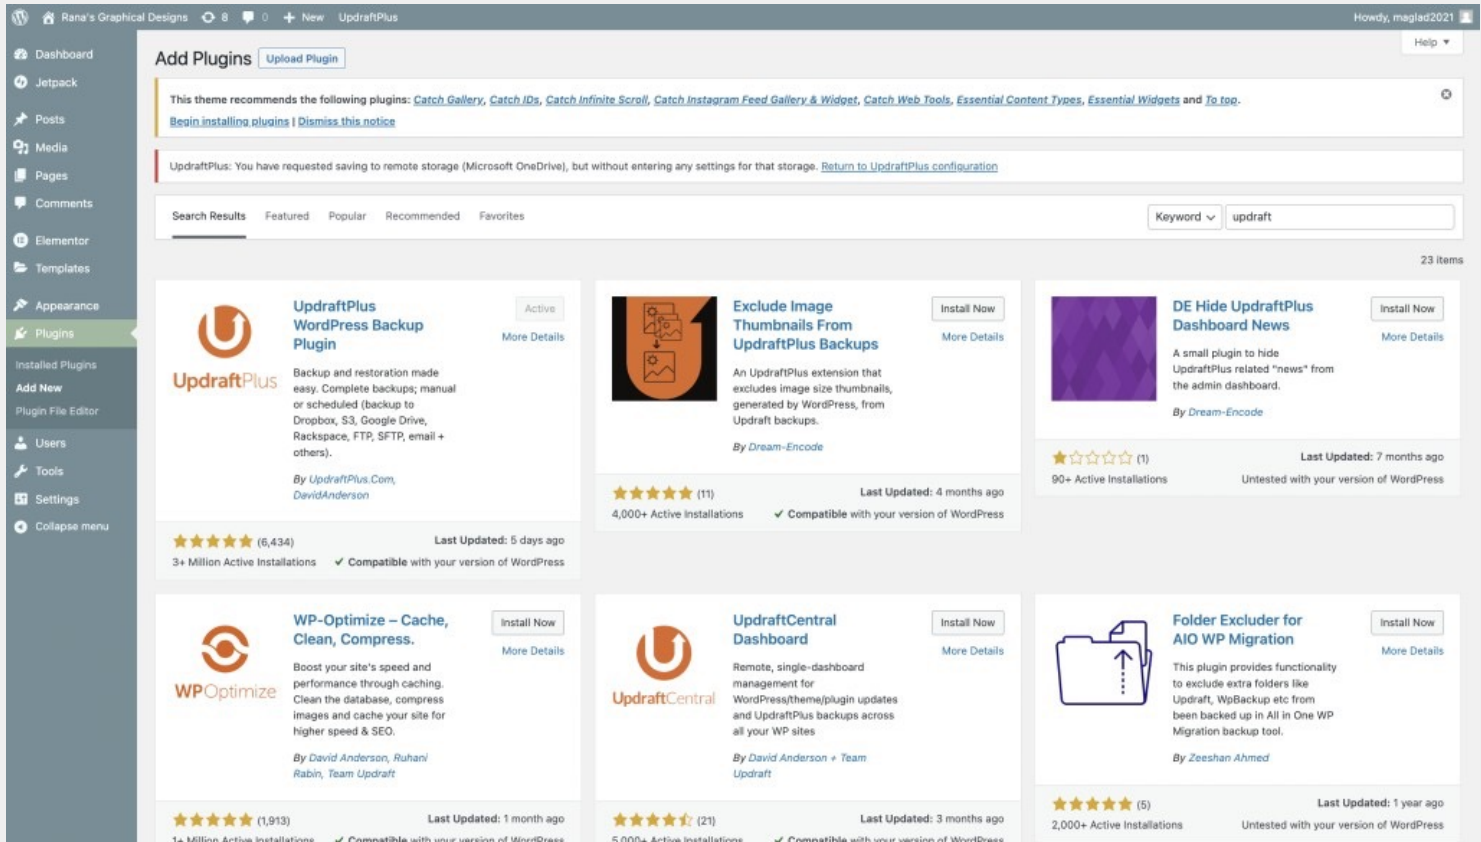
Rana's Graphical Designs 8 0 New UpdraftPlus Howdy, maglad2021

Dashboard
Jetpack
Posts
Media
Pages
Comments
Elementor
Templates
Appearance
Plugins
Installed Plugins
Add New
Plugin File Editor
Users
Tools
Settings
Collapse menu

Add Plugins Upload Plugin

Help ▾

This theme recommends the following plugins: Catch Gallery, Catch IDs, Catch Infinite Scroll, Catch Instagram Feed Gallery & Widget, Catch Web Tools, Essential Content Types, Essential Widgets and To top.
Begin installing plugins | Dismiss this notice

UpdraftPlus: You have requested saving to remote storage (Microsoft OneDrive), but without entering any settings for that storage. Return to UpdraftPlus configuration

Search Results Featured Popular Recommended Favorites

Keyword updraft

23 items

UpdraftPlus
UpdraftPlus WordPress Backup Plugin
Active
More Details
Backup and restoration made easy. Complete backups; manual or scheduled (backup to Dropbox, S3, Google Drive, Rackspace, FTP, SFTP, email + others).
By UpdraftPlus.Com, DavidAnderson
(6,434)
Last Updated: 5 days ago
3+ Million Active Installations
Compatible with your version of WordPress

Exclude Image Thumbnails From UpdraftPlus Backups
Install Now
More Details
An UpdraftPlus extension that excludes image size thumbnails, generated by WordPress, from Updraft backups.
By Dream-Encode
(11)
Last Updated: 4 months ago
4,000+ Active Installations
Compatible with your version of WordPress

DE Hide UpdraftPlus Dashboard News
Install Now
More Details
A small plugin to hide UpdraftPlus related "news" from the admin dashboard.
By Dream-Encode
(1)
Last Updated: 7 months ago
90+ Active Installations
Untested with your version of WordPress

WPOptimize
WP-Optimize – Cache, Clean, Compress.
Install Now
More Details
Boost your site's speed and performance through caching. Clean the database, compress images and cache your site for higher speed & SEO.
By David Anderson, Ruhani Rabin, Team Updraft
(1,913)
Last Updated: 1 month ago
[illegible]

UpdraftCentral
UpdraftCentral Dashboard
Install Now
More Details
Remote, single-dashboard management for WordPress/theme/plugin updates and UpdraftPlus backups across all your WP sites
By David Anderson + Team Updraft
(21)
Last Updated: 3 months ago
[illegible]

Folder Excluder for AIO WP Migration
Install Now
More Details
This plugin provides functionality to exclude extra folders like Updraft, WpBackup etc from been backed up in All in One WP Migration backup tool.
By Zeeshan Ahmed
(5)
Last Updated: 1 year ago
2,000+ Active Installations
Untested with your version of WordPress